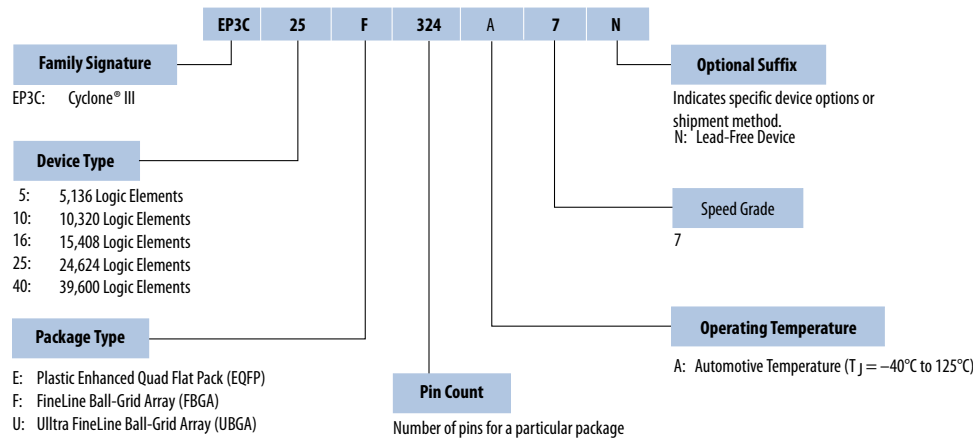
EP3C | 25 | F | 324 | A | 7 | N

Family Signature

EP3C: Cyclone® III

Device Type

5: 5,136 Logic Elements
10: 10,320 Logic Elements
16: 15,408 Logic Elements
25: 24,624 Logic Elements
40: 39,600 Logic Elements

Package Type

E: Plastic Enhanced Quad Flat Pack (EQFP)
F: FineLine Ball-Grid Array (FBGA)
U: Ulltra FineLine Ball-Grid Array (UBGA)

Pin Count

Number of pins for a particular package

Optional Suffix

Indicates specific device options or shipment method.
N: Lead-Free Device

Speed Grade

7

Operating Temperature

A: Automotive Temperature ($T_J$ = –40°C to 125°C)